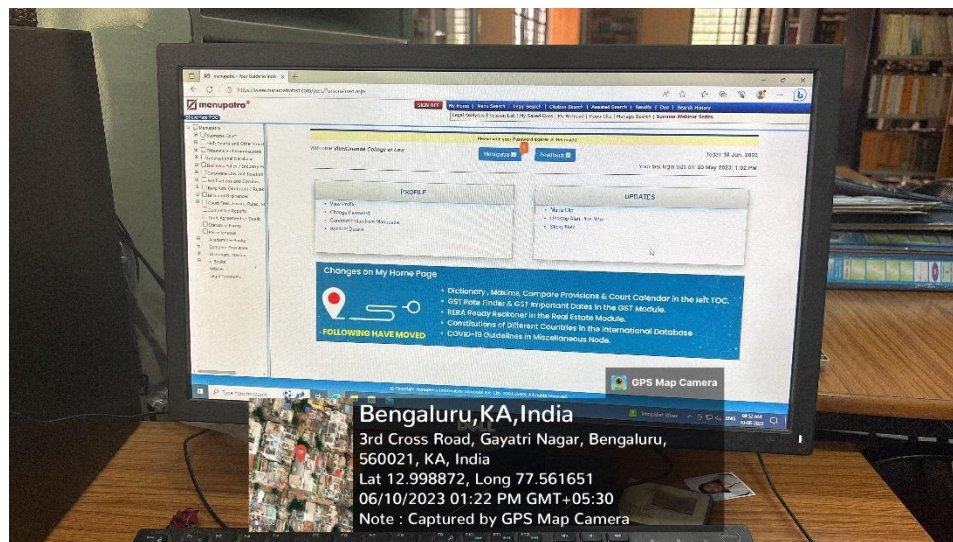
manupatra

SIGN OFF | My Home | Menu Search | Legal Search | Citation Search | Assisted Search | Results | Doc | Search History

Welcome Vidyavardhaka College of Law

Today 10 Jun, 2023

PROFILE
• View Profile
• Change Password
• Commenced User Manupatra
• Account Details

UPDATES

Changes on My Home Page

FOLLOWING HAVE MOVED

• Dictionary, Maxims, Compare Provisions & Court Calendar in the left TOC.
• GST Rate Finder & GST Important Dates in the GST Module.
• RERA Ready Reckoner in the Real Estate Module.
• Constitutions of Different Countries in the International Database
• COVID-19 Guidelines in Miscellaneous Node.

GPS Map Camera

Bengaluru,KA,India
3rd Cross Road, Gayatri Nagar, Bengaluru, 560021, KA, India
Lat 12.998872, Long 77.561651
06/10/2023 01:22 PM GMT+05:30
Note : Captured by GPS Map Camera